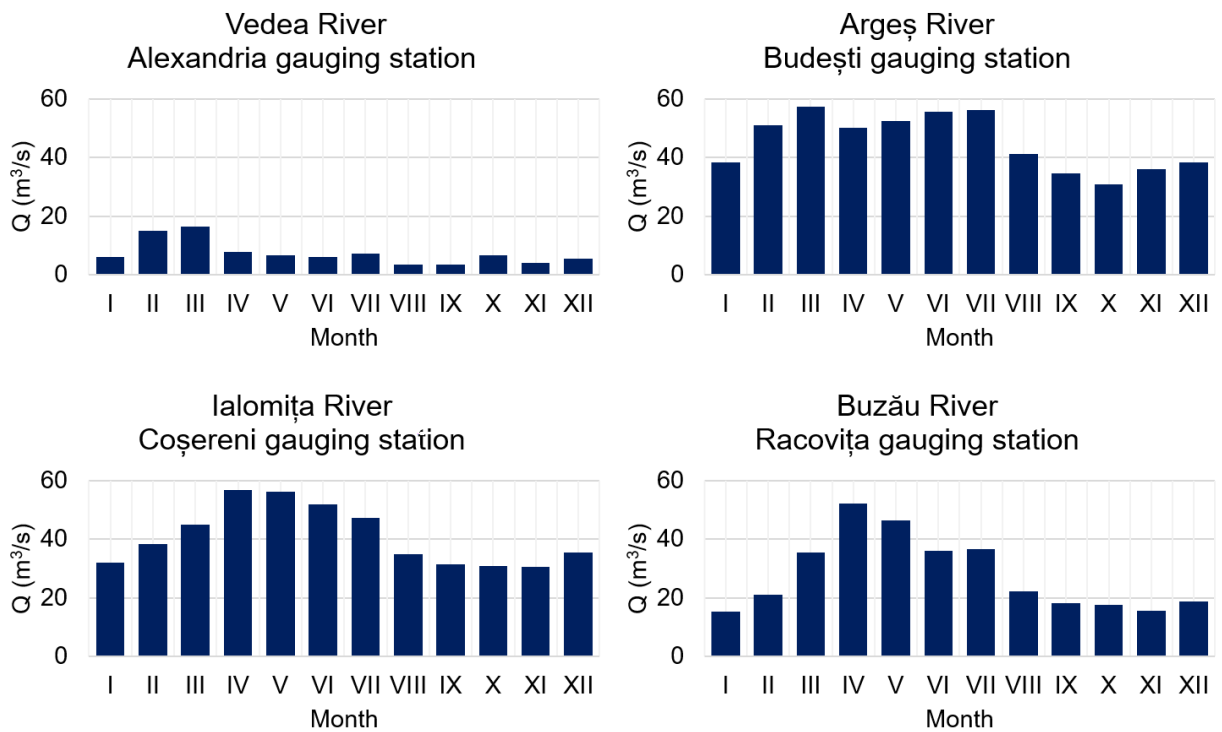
Vedea River
Alexandria gauging station

60
40
20
0
Q ($m^3/s$)
I II III IV V VI VII VIII IX X XI XII
Month

Argeș River
Budești gauging station

60
40
20
0
Q ($m^3/s$)
I II III IV V VI VII VIII IX X XI XII
Month

Ialomița River
Coșereni gauging station

60
40
20
0
Q ($m^3/s$)
I II III IV V VI VII VIII IX X XI XII
Month

Buzău River
Racovița gauging station

60
40
20
0
Q ($m^3/s$)
I II III IV V VI VII VIII IX X XI XII
Month